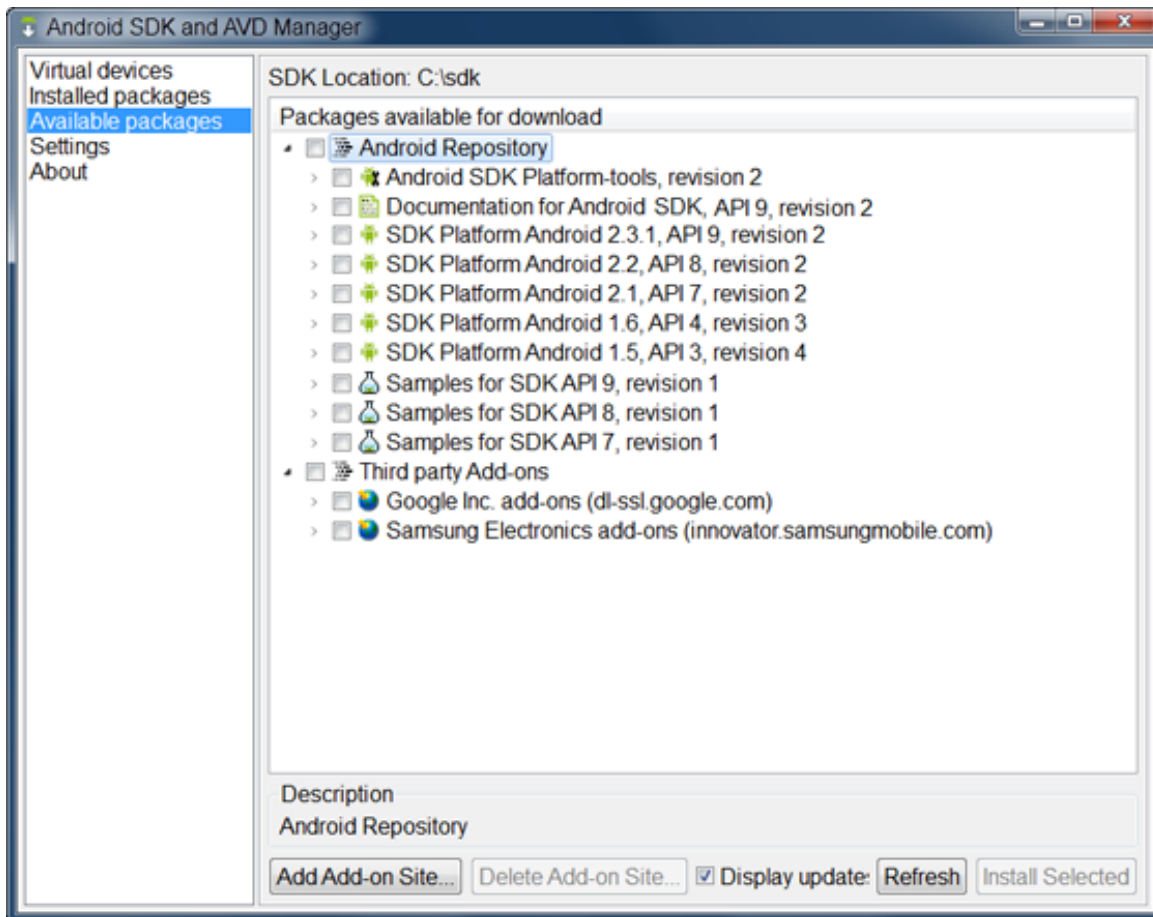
Android SDK and AVD Manager

Virtual devices
Installed packages
Available packages
Settings
About

SDK Location: C:\sdk

Packages available for download

Android Repository
Android SDK Platform-tools, revision 2
Documentation for Android SDK, API 9, revision 2
SDK Platform Android 2.3.1, API 9, revision 2
SDK Platform Android 2.2, API 8, revision 2
SDK Platform Android 2.1, API 7, revision 2
SDK Platform Android 1.6, API 4, revision 3
SDK Platform Android 1.5, API 3, revision 4
Samples for SDK API 9, revision 1
Samples for SDK API 8, revision 1
Samples for SDK API 7, revision 1
Third party Add-ons
Google Inc. add-ons (dl-ssl.google.com)
Samsung Electronics add-ons (innovator.samsungmobile.com)

Description
Android Repository

Add Add-on Site... | Delete Add-on Site... | Display update: | Refresh | Install Selected